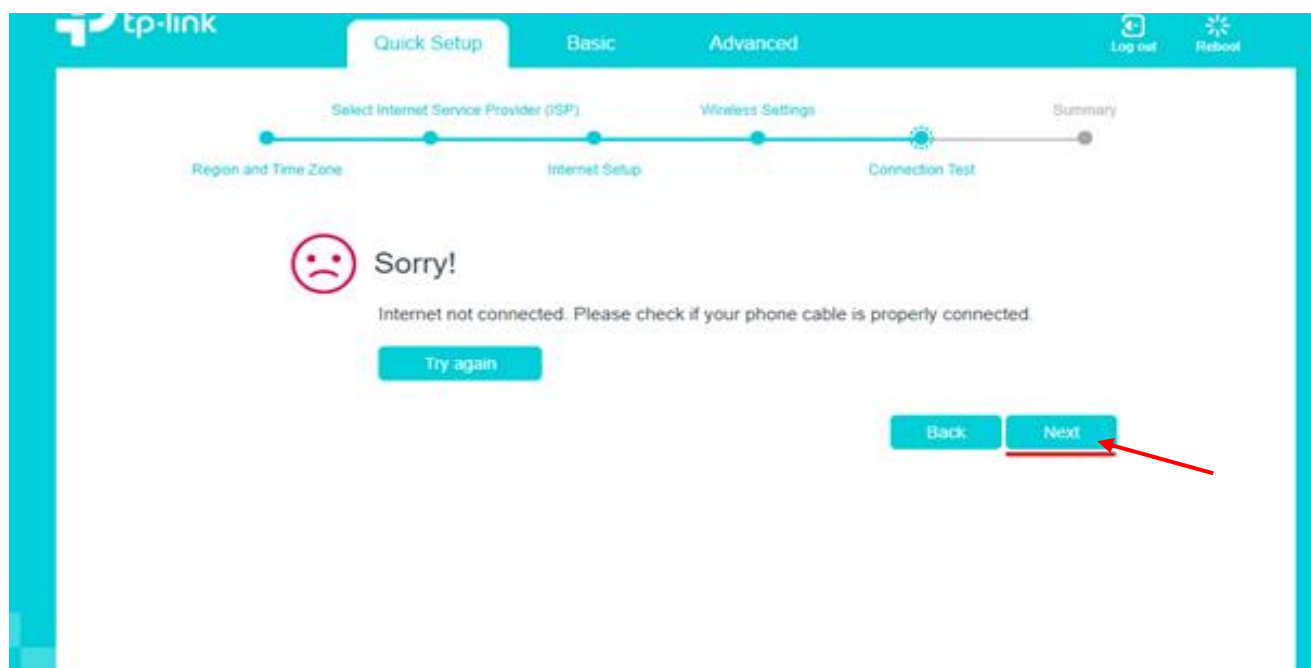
tp-link

Quick Setup

Basic

Advanced

Log out

Reboot

Select Internet Service Provider (ISP)

Wireless Settings

Summary

Region and Time Zone

Internet Setup

Connection Test

Sorry!

Internet not connected. Please check if your phone cable is properly connected.

Try again

Back

Next